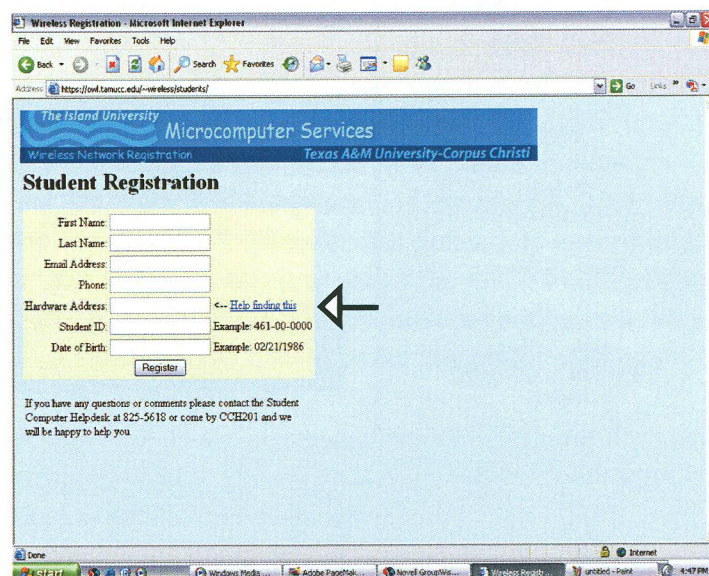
Wireless Registration - Microsoft Internet Explorer

File Edit View Favorites Tools Help

Back Search Favorites

Address https://owl.tamucc.edu/~wireless/students/

Go Links

The Island University
Microcomputer Services
Wireless Network Registration
Texas A&M University-Corpus Christi

Student Registration

First Name:
Last Name:
Email Address:
Phone:
Hardware Address: <-- Help finding this
Student ID: Example: 461-00-0000
Date of Birth: Example: 02/21/1986
Register

If you have any questions or comments please contact the Student Computer Helpdesk at 825-5618 or come by CCH201 and we will be happy to help you.

Done

Internet

start

Windows Media ...

Adobe PageMak...

Novell GroupWis...

Wireless Regist...

untitled - Paint

4:47 PM